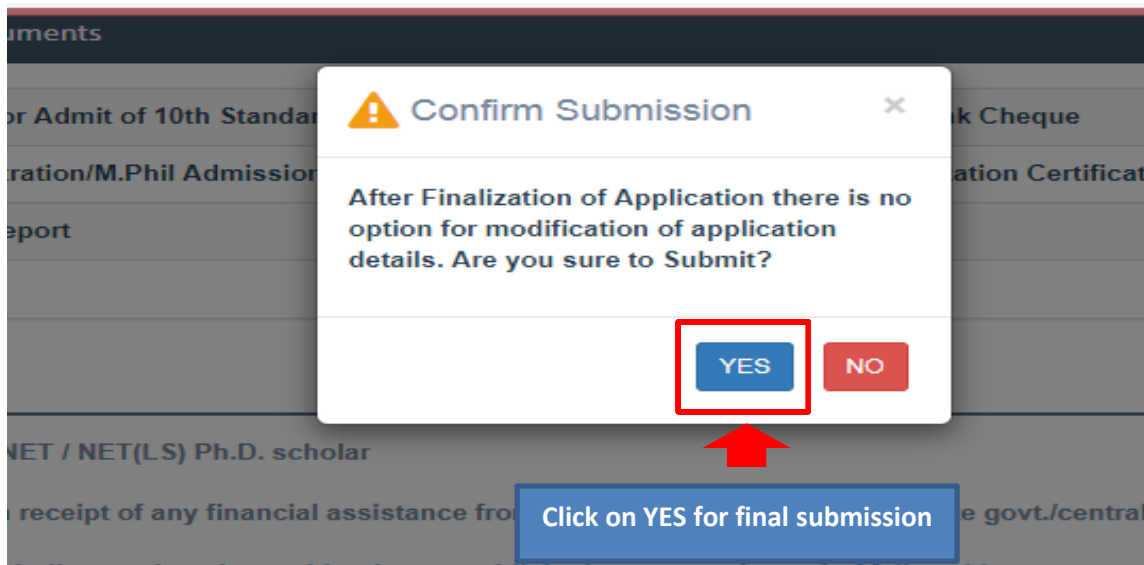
uments

or Admit of 10th Standar

tration/M.Phil Admission

eport

Confirm Submission

×

After Finalization of Application there is no option for modification of application details. Are you sure to Submit?

YES

NO

k Cheque

ation Certificat

NET / NET(LS) Ph.D. scholar

receipt of any financial assistance fro

Click on YES for final submission

e govt./central